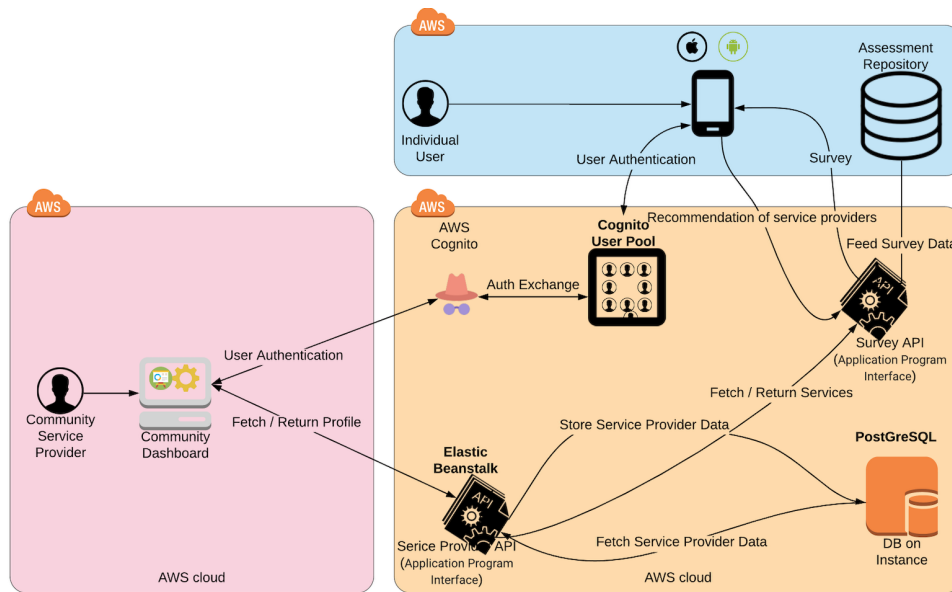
AWS

Individual User

Assessment Repository

User Authentication

Survey

AWS

Community Service Provider

Community Dashboard

User Authentication

Fetch / Return Profile

AWS cloud

AWS

AWS Cognito

Cognito User Pool

Recommendation of service providers

Feed Survey Data

Auth Exchange

API

Survey API (Application Program Interface)

Fetch / Return Services

Store Service Provider Data

Elastic Beanstalk

API

Serice Provider API (Application Program Interface)

PostGreSQL

DB on Instance

Fetch Service Provider Data

AWS cloud